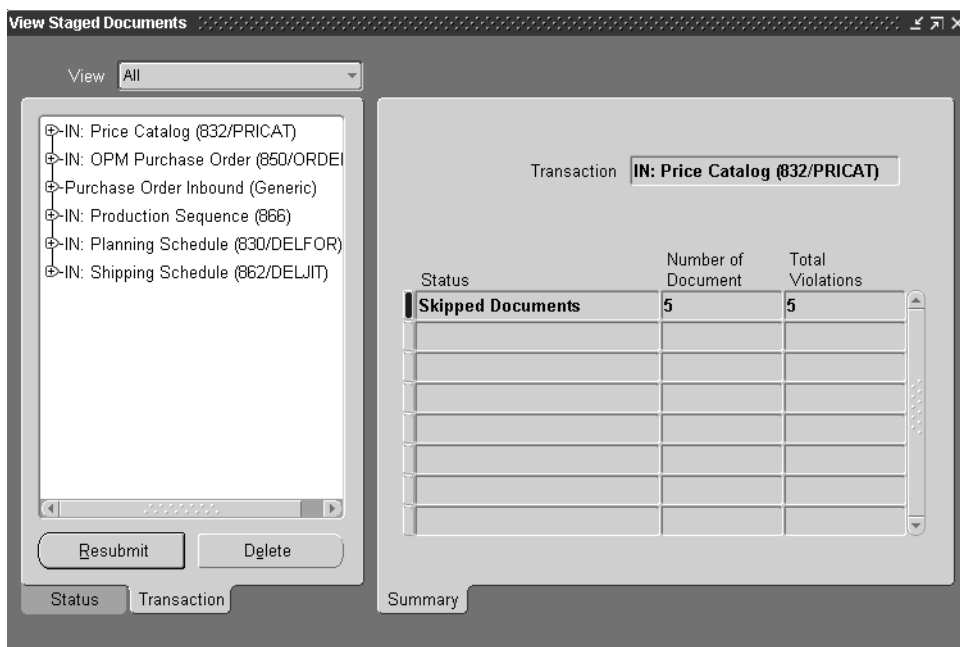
View Staged Documents

View All

IN: Price Catalog (832/PRICAT)
IN: OPM Purchase Order (850/ORDEI
Purchase Order Inbound (Generic)
IN: Production Sequence (866)
IN: Planning Schedule (830/DELFOR)
IN: Shipping Schedule (862/DELJIT)

Resubmit
Delete

Status
Transaction

Transaction IN: Price Catalog (832/PRICAT)

| Status | Number of Document | Total Violations |
|---|---|---|
| Skipped Documents | 5 | 5 |
| | | |
| | | |
| | | |
| | | |
| | | |
| | | |
| | | |

Summary